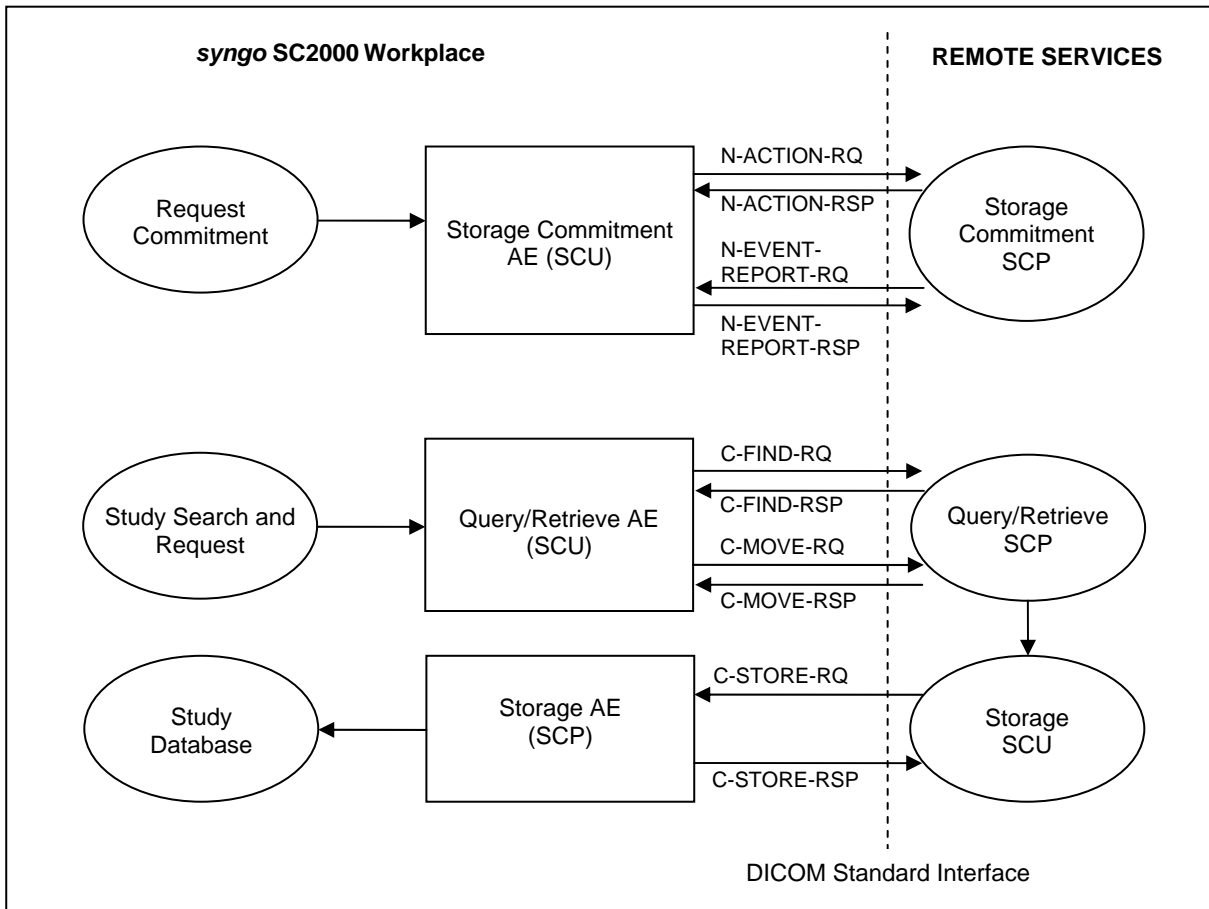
syngo SC2000 Workplace

REMOTE SERVICES

Request Commitment

Storage Commitment AE (SCU)

N-ACTION-RQ

N-ACTION-RSP

N-EVENT-REPORT-RQ

N-EVENT-REPORT-RSP

Storage Commitment SCP

Study Search and Request

Query/Retrieve AE (SCU)

C-FIND-RQ

C-FIND-RSP

C-MOVE-RQ

C-MOVE-RSP

Query/Retrieve SCP

Study Database

Storage AE (SCP)

C-STORE-RQ

C-STORE-RSP

Storage SCU

DICOM Standard Interface